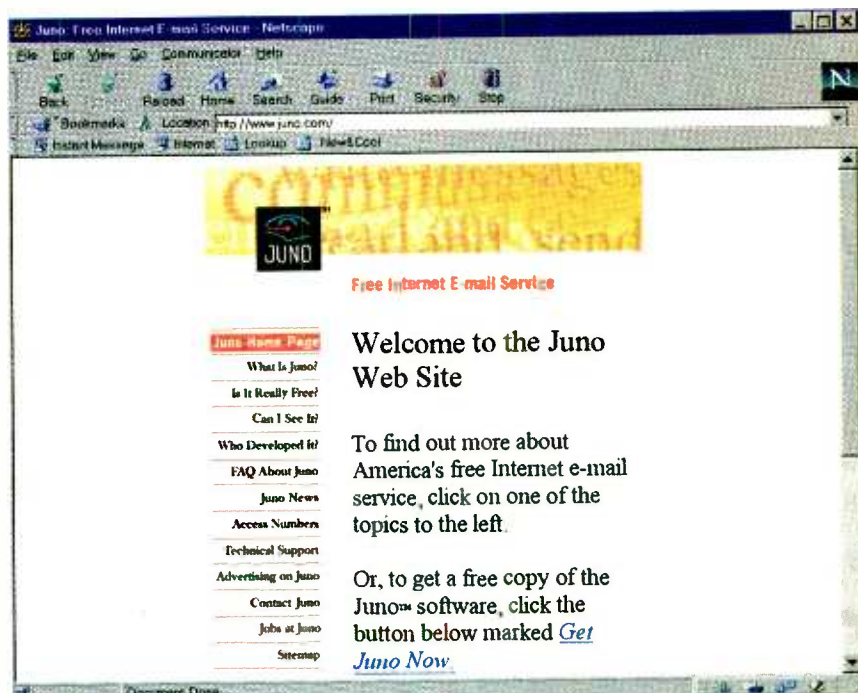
Juno: Free Internet E-mail Service - Netscape

File Edit View Go Communicator Help

Back Forward Reload Home Search Guide Print Security Stop

Bookmarks Location: http://www.juno.com/

Instant Message Internet Lookup New&Cool

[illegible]

JUNO

Free Internet E-mail Service

Juno Home Page
What Is Juno?
Is It Really Free?
Can I See It?
Who Developed It?
FAQ About Juno
Juno News
Access Numbers
Technical Support
Advertising on Juno
Contact Juno
Jobs at Juno
Sitemap

Welcome to the Juno Web Site

To find out more about America's free Internet e-mail service, click on one of the topics to the left.

Or, to get a free copy of the Juno™ software, click the button below marked Get Juno Now

Document: Done